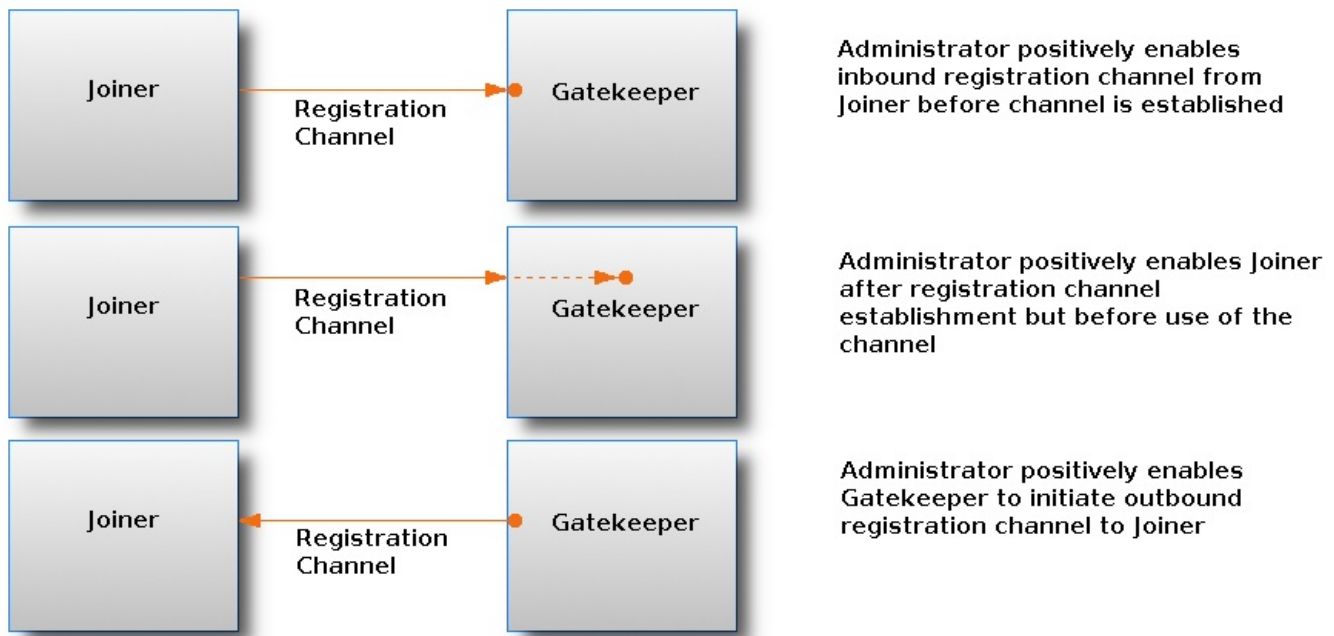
Joiner

Registration Channel

Gatekeeper

Administrator positively enables inbound registration channel from Joiner before channel is established

Joiner

Registration Channel

Gatekeeper

Administrator positively enables Joiner after registration channel establishment but before use of the channel

Joiner

Registration Channel

Gatekeeper

Administrator positively enables Gatekeeper to initiate outbound registration channel to Joiner